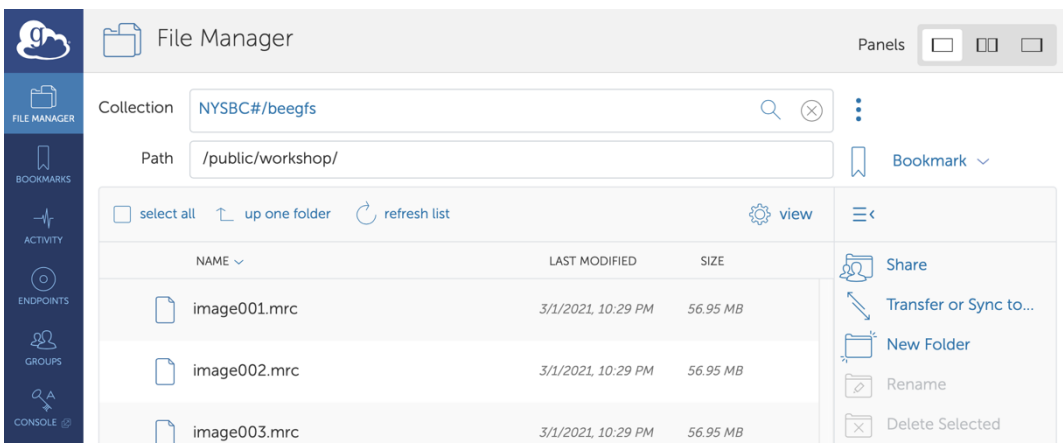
File Manager

Panels

FILE MANAGER

BOOKMARKS

ACTIVITY

ENDPOINTS

GROUPS

CONSOLE

Collection NYSBC#/beegfs

Path /public/workshop/

Bookmark

select all up one folder refresh list view

| NAME | LAST MODIFIED | SIZE |
|---|---|---|
| image001.mrc | 3/1/2021, 10:29 PM | 56.95 MB |
| image002.mrc | 3/1/2021, 10:29 PM | 56.95 MB |
| image003.mrc | 3/1/2021, 10:29 PM | 56.95 MB |

Share

Transfer or Sync to...

New Folder

Rename

Delete Selected